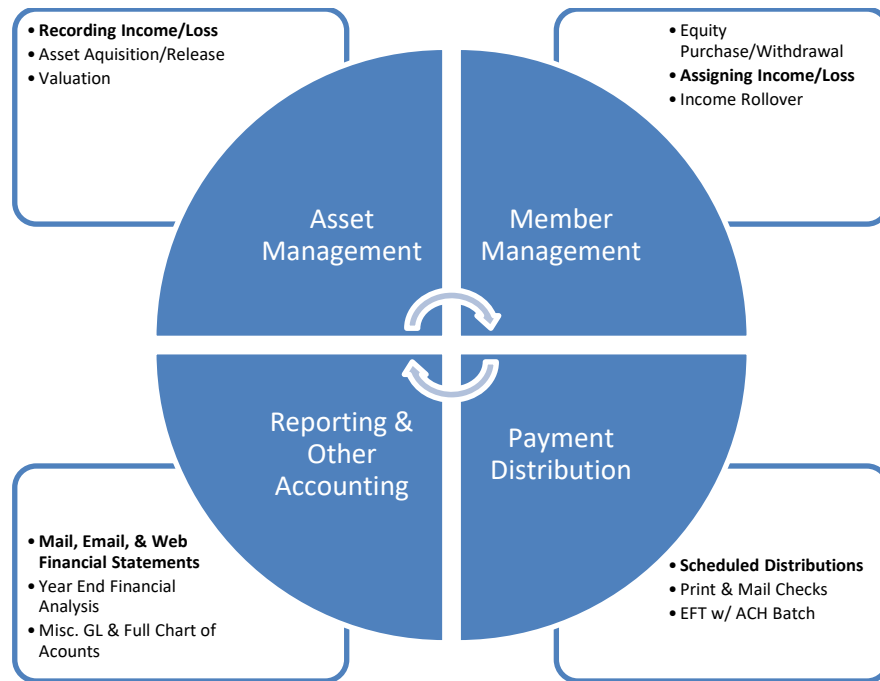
• **Recording Income/Loss**
• Asset Aquisition/Release
• Valuation

• Equity Purchase/Withdrawal
• **Assigning Income/Loss**
• Income Rollover

Asset Management

Member Management

Reporting & Other Accounting

Payment Distribution

• **Mail, Email, & Web Financial Statements**
• Year End Financial Analysis
• Misc. GL & Full Chart of Acounts

• **Scheduled Distributions**
• Print & Mail Checks
• EFT w/ ACH Batch